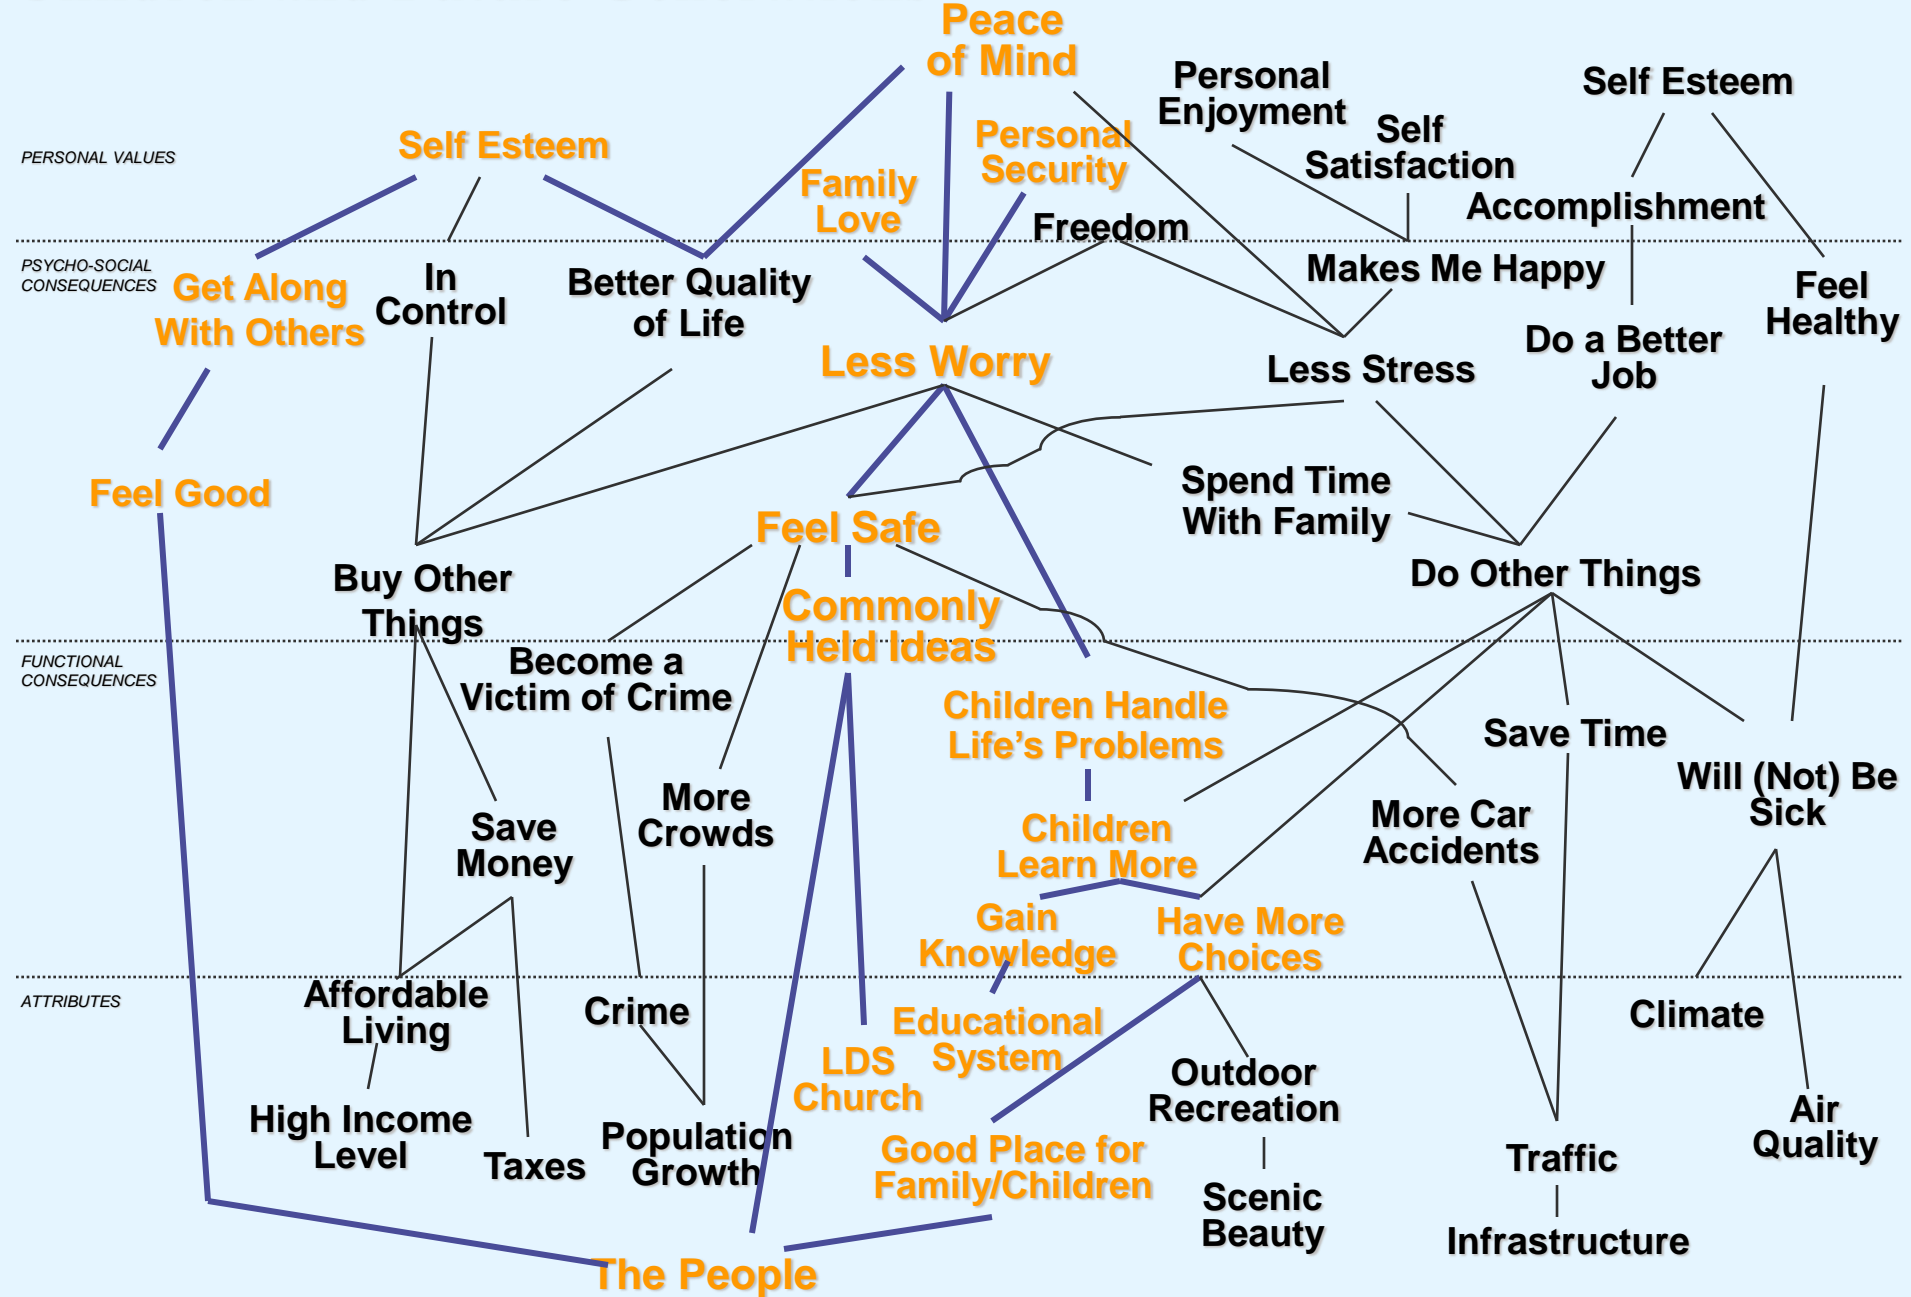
PERSONAL VALUES

PSYCHO-SOCIAL CONSEQUENCES

FUNCTIONAL CONSEQUENCES

ATTRIBUTES

Peace of Mind

Personal Enjoyment

Self Esteem

Self Satisfaction

Self Esteem

Personal Security

Family Love

Accomplishment

Freedom

Makes Me Happy

Get Along With Others

In Control

Better Quality of Life

Feel Healthy

Less Worry

Do a Better Job

Less Stress

Feel Good

Spend Time With Family

Feel Safe

Buy Other Things

Do Other Things

Commonly Held Ideas

Become a Victim of Crime

Children Handle Life's Problems

Save Time

Will (Not) Be Sick

More Crowds

Save Money

Children Learn More

More Car Accidents

Gain Knowledge

Have More Choices

Affordable Living

Crime

Climate

Educational System

LDS Church

Outdoor Recreation

High Income Level

Population Growth

Air Quality

Taxes

Good Place for Family/Children

Traffic

Scenic Beauty

Infrastructure

The People